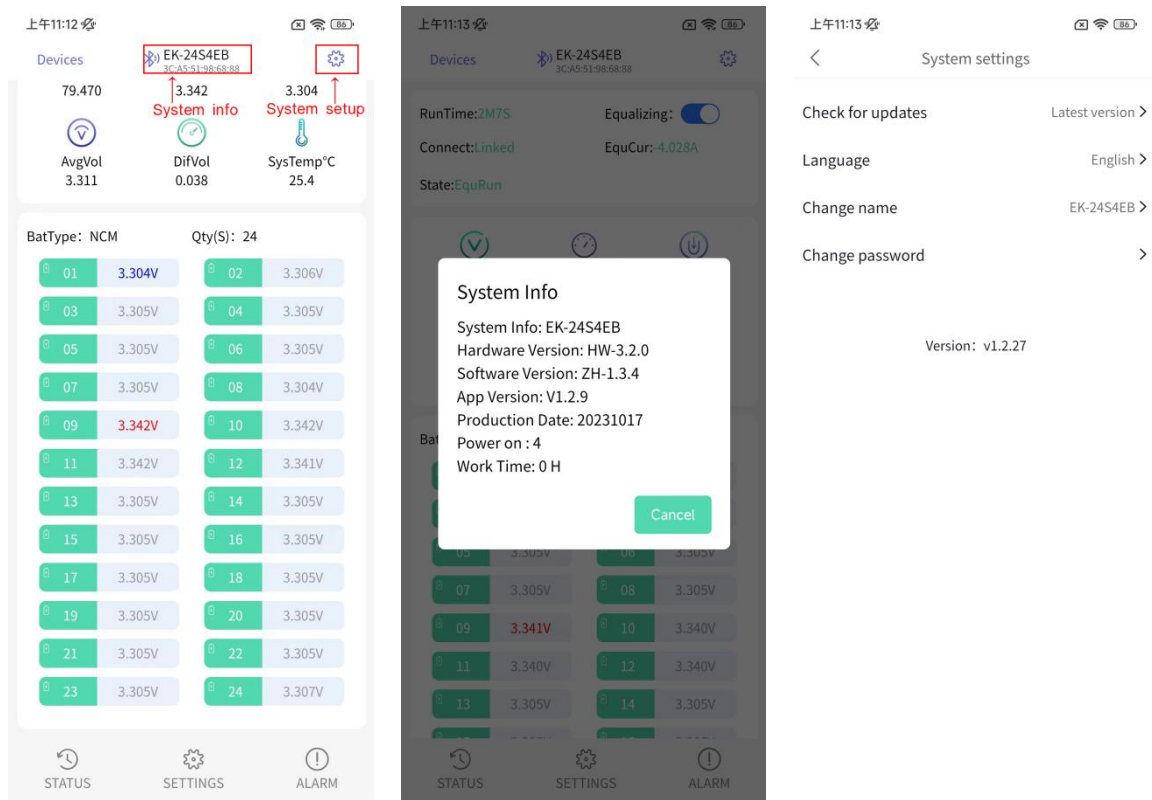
上午11:12 86

Devices EK-24S4EB 3C:A5:51:98:68:88

79.470 3.342 3.304

System info System setup

AvgVol 3.311
DifVol 0.038
SysTemp°C 25.4

BatType: NCM Qty(S): 24

| | | | |
|---|---|---|---|
| 01 | 3.304V | 02 | 3.306V |
| 03 | 3.305V | 04 | 3.305V |
| 05 | 3.305V | 06 | 3.305V |
| 07 | 3.305V | 08 | 3.304V |
| 09 | 3.342V | 10 | 3.342V |
| 11 | 3.342V | 12 | 3.341V |
| 13 | 3.305V | 14 | 3.305V |
| 15 | 3.305V | 16 | 3.305V |
| 17 | 3.305V | 18 | 3.305V |
| 19 | 3.305V | 20 | 3.305V |
| 21 | 3.305V | 22 | 3.305V |
| 23 | 3.305V | 24 | 3.307V |

STATUS SETTINGS ALARM

上午11:13 86

Devices EK-24S4EB 3C:A5:51:98:68:88

RunTime:2M7S Equalizing:
Connect:Linked EquCur: -4.028A
State:EquRun

System Info
System Info: EK-24S4EB
Hardware Version: HW-3.2.0
Software Version: ZH-1.3.4
App Version: V1.2.9
Production Date: 20231017
Power on : 4
Work Time: 0 H

Cancel

Bat

| | | | |
|---|---|---|---|
| 05 | 3.305V | 06 | 3.305V |
| 07 | 3.305V | 08 | 3.305V |
| 09 | 3.341V | 10 | 3.340V |
| 11 | 3.340V | 12 | 3.340V |
| 13 | 3.305V | 14 | 3.305V |

STATUS SETTINGS ALARM

上午11:13 86

System settings

Check for updates Latest version
Language English
Change name EK-24S4EB
Change password

Version: v1.2.27